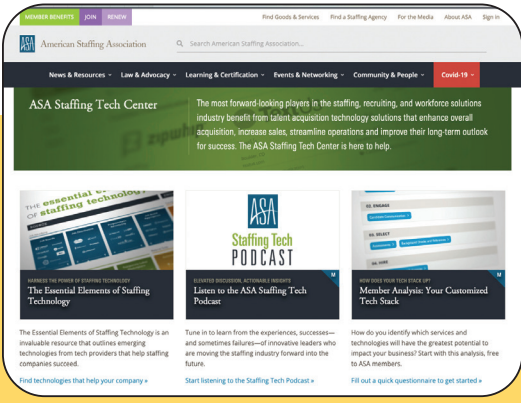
MEMBER BENEFITS JOIN RENEW

Find Goods & Services Find a Staffing Agency For the Media About ASA Sign In

ASA American Staffing Association

Search American Staffing Association...

News & Resources Law & Advocacy Learning & Certification Events & Networking Community & People Covid-19

ASA Staffing Tech Center

The most forward-looking players in the staffing, recruiting, and workforce solutions industry benefit from talent acquisition technology solutions that enhance overall acquisition, increase sales, streamline operations and improve their long-term outlook for success. The ASA Staffing Tech Center is here to help.

THE essential elements OF staffing technology

HARNESS THE POWER OF STAFFING TECHNOLOGY

The Essential Elements of Staffing Technology

The Essential Elements of Staffing Technology is an invaluable resource that outlines emerging technologies from tech providers that help staffing companies succeed.

Find technologies that help your company »

ASA Staffing Tech PODCAST

ELEVATED DISCUSSION, ACTIONABLE INSIGHTS

Listen to the ASA Staffing Tech Podcast

Tune in to learn from the experiences, successes—and sometimes failures—of innovative leaders who are moving the staffing industry forward into the future.

Start listening to the Staffing Tech Podcast »

HOW DOES YOUR TECH STACK UP?

Member Analysis: Your Customized Tech Stack

How do you identify which services and technologies will have the greatest potential to impact your business? Start with this analysis, free to ASA members.

Fill out a quick questionnaire to get started »